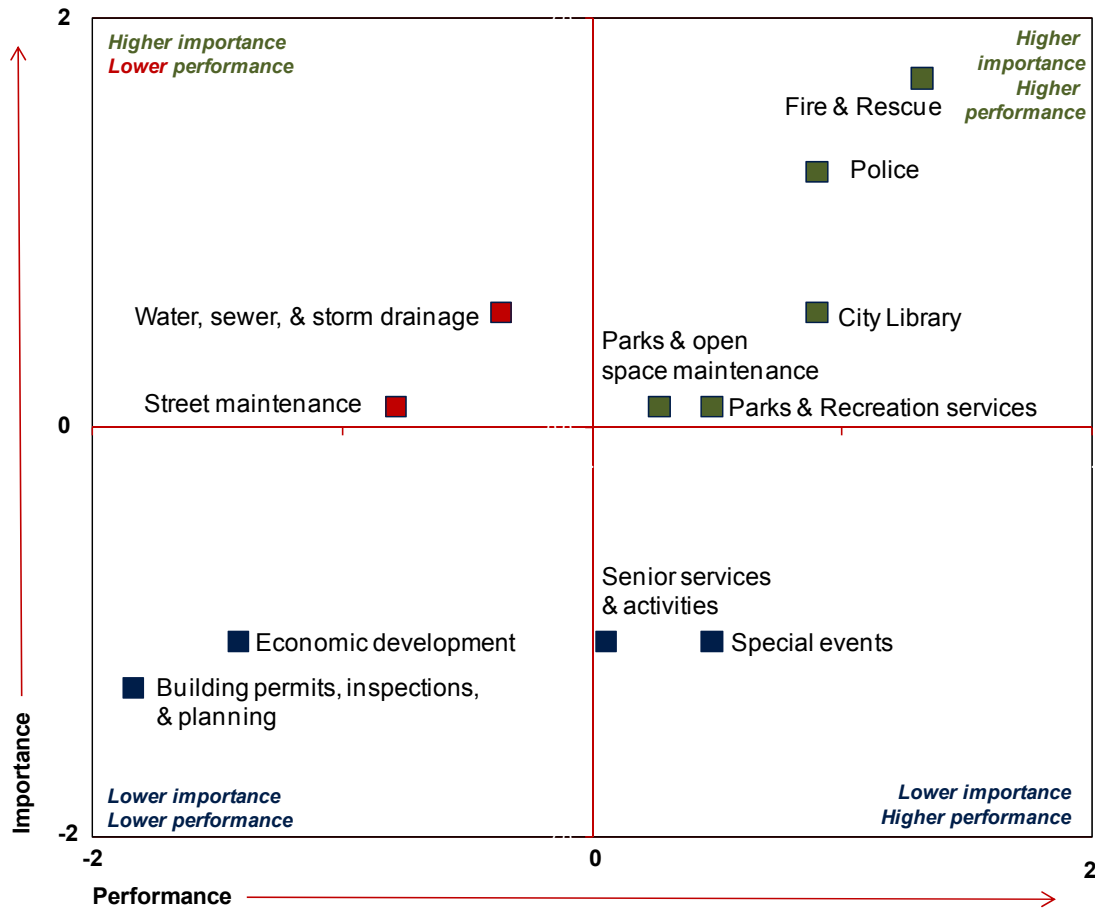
2

Higher importance
Lower performance

Higher importance
Higher performance

Fire & Rescue

Police

Water, sewer, & storm drainage

City Library

Parks & open space maintenance

Street maintenance

Parks & Recreation services

0

Senior services & activities

Economic development

Special events

Building permits, inspections, & planning

Importance

Lower importance
Lower performance

Lower importance
Higher performance

-2

-2

0

2

Performance